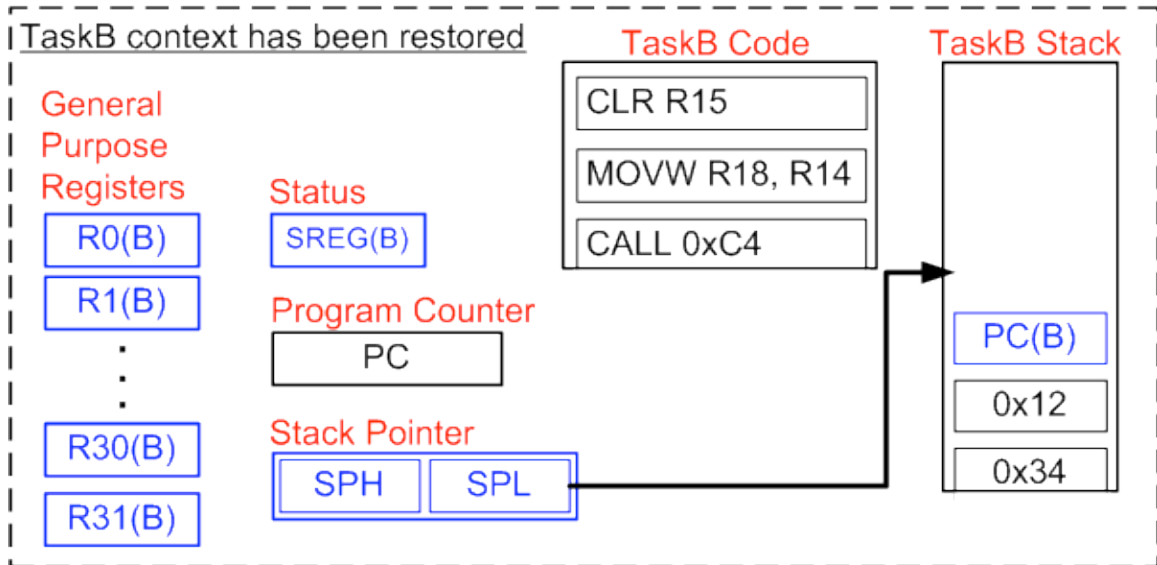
TaskB context has been restored

General Purpose Registers

R0(B)

R1(B)

.
.
.

R30(B)

R31(B)

Status

SREG(B)

Program Counter

PC

Stack Pointer

SPH

SPL

TaskB Code

CLR R15

MOVW R18, R14

CALL 0xC4

TaskB Stack

PC(B)

0x12

0x34